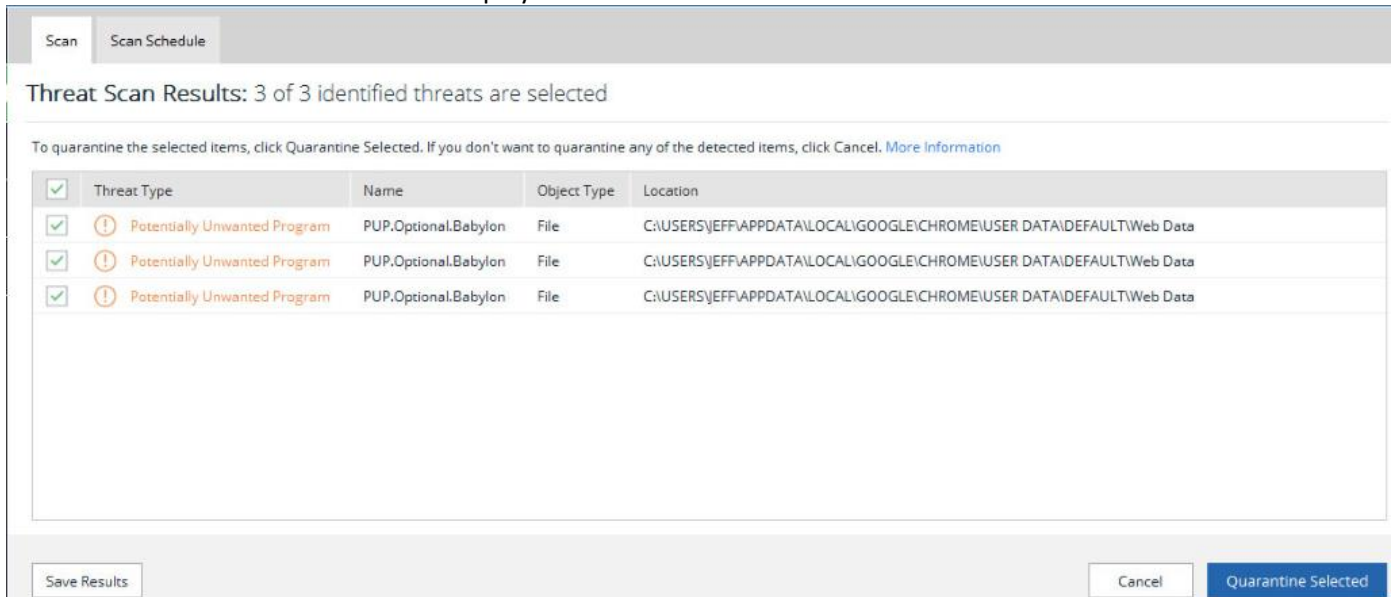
Scan | Scan Schedule

Threat Scan Results: 3 of 3 identified threats are selected

To quarantine the selected items, click Quarantine Selected. If you don't want to quarantine any of the detected items, click Cancel. More Information

| Threat Type | Name | Object Type | Location |
|---|---|---|---|
| Potentially Unwanted Program | PUP.Optional.Babylon | File | C:\USERS\JEFF\APPDATA\LOCAL\GOOGLE\CHROME\USER DATA\DEFAULT\Web Data |
| Potentially Unwanted Program | PUP.Optional.Babylon | File | C:\USERS\JEFF\APPDATA\LOCAL\GOOGLE\CHROME\USER DATA\DEFAULT\Web Data |
| Potentially Unwanted Program | PUP.Optional.Babylon | File | C:\USERS\JEFF\APPDATA\LOCAL\GOOGLE\CHROME\USER DATA\DEFAULT\Web Data |

Save Results

Cancel

Quarantine Selected